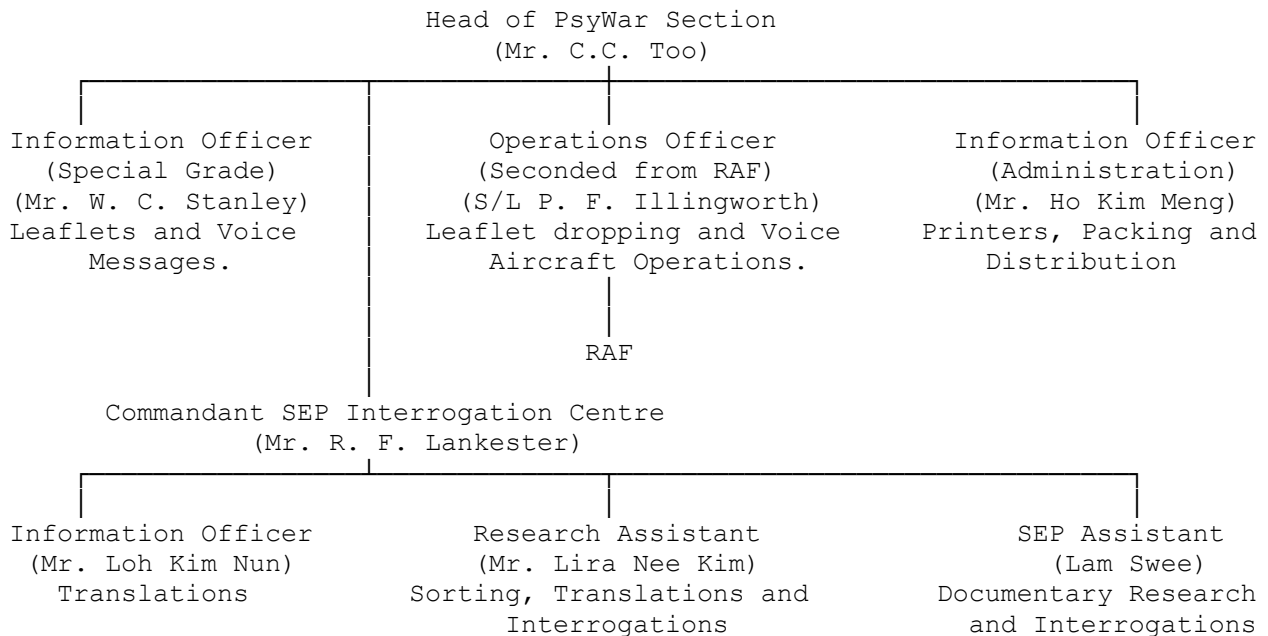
Head of PsyWar Section
(Mr. C.C. Too)

Information Officer
(Special Grade)
(Mr. W. C. Stanley)
Leaflets and Voice Messages.

Operations Officer
(Seconded from RAF)
(S/L P. F. Illingworth)
Leaflet dropping and Voice Aircraft Operations.

RAF

Information Officer
(Administration)
(Mr. Ho Kim Meng)
Printers, Packing and Distribution

Commandant SEP Interrogation Centre
(Mr. R. F. Lankester)

Information Officer
(Mr. Loh Kim Nun)
Translations

Research Assistant
(Mr. Lira Nee Kim)
Sorting, Translations and Interrogations

SEP Assistant
(Lam Swee)
Documentary Research and Interrogations